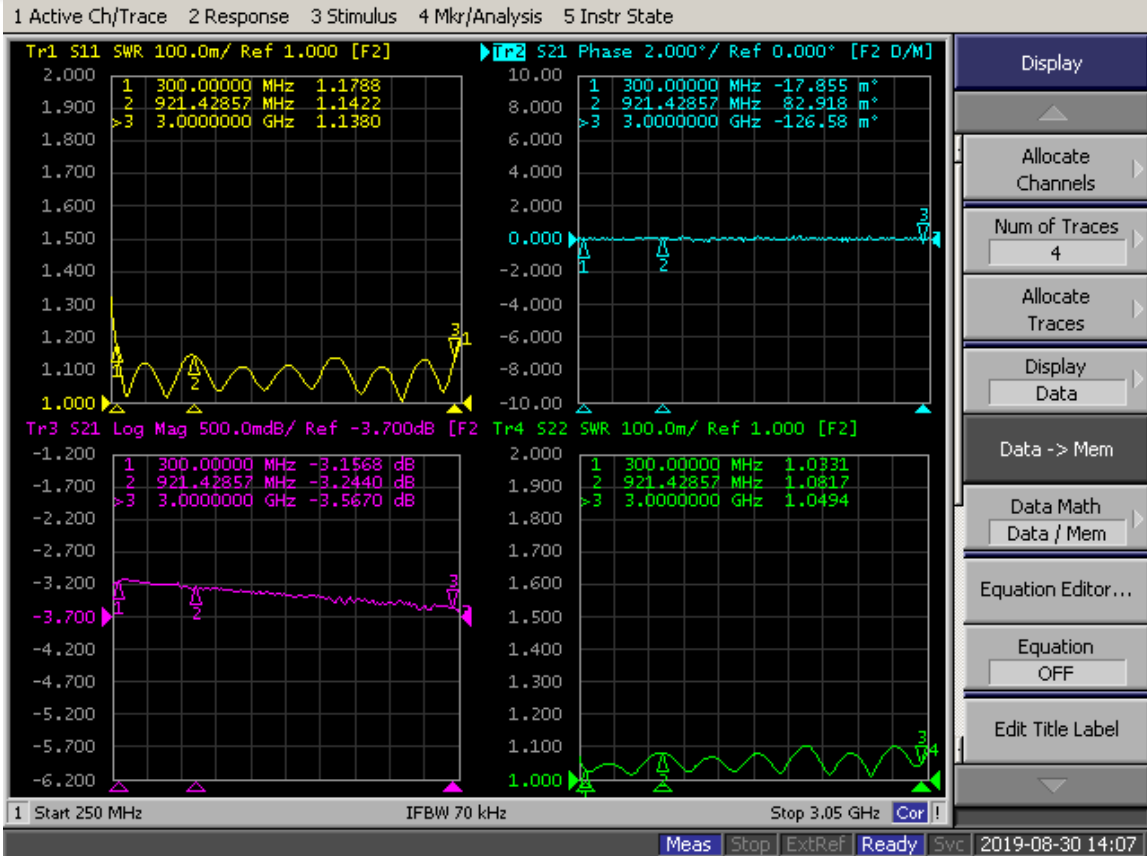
1 Active Ch/Trace 2 Response 3 Stimulus 4 Mkr/Analysis 5 Instr State

Tr1 S11 SWR 100.0m/ Ref 1.000 [F2]

| | | |
|---|---|---|
| 1 | 300.00000 MHz | 1.1788 |
| 2 | 921.42857 MHz | 1.1422 |
| >3 | 3.0000000 GHz | 1.1380 |

2.000
1.900
1.800
1.700
1.600
1.500
1.400
1.300
1.200
1.100
1.000

Tr2 S21 Phase 2.000°/ Ref 0.000° [F2 D/M]

| | | |
|---|---|---|
| 1 | 300.00000 MHz | -17.855 m° |
| 2 | 921.42857 MHz | 82.918 m° |
| >3 | 3.0000000 GHz | -126.58 m° |

10.00
8.000
6.000
4.000
2.000
0.000
-2.000
-4.000
-6.000
-8.000
-10.00

Tr3 S21 Log Mag 500.0mdB/ Ref -3.700dB [F2

| | | |
|---|---|---|
| 1 | 300.00000 MHz | -3.1568 dB |
| 2 | 921.42857 MHz | -3.2440 dB |
| >3 | 3.0000000 GHz | -3.5670 dB |

-1.200
-1.700
-2.200
-2.700
-3.200
-3.700
-4.200
-4.700
-5.200
-5.700
-6.200

Tr4 S22 SWR 100.0m/ Ref 1.000 [F2]

| | | |
|---|---|---|
| 1 | 300.00000 MHz | 1.0331 |
| 2 | 921.42857 MHz | 1.0817 |
| >3 | 3.0000000 GHz | 1.0494 |

2.000
1.900
1.800
1.700
1.600
1.500
1.400
1.300
1.200
1.100
1.000

Display
Allocate Channels
Num of Traces
4
Allocate Traces
Display
Data
Data -> Mem
Data Math
Data / Mem
Equation Editor...
Equation
OFF
Edit Title Label

1 Start 250 MHz IFBW 70 kHz Stop 3.05 GHz Cor !
Meas Stop ExtRef Ready Svc 2019-08-30 14:07